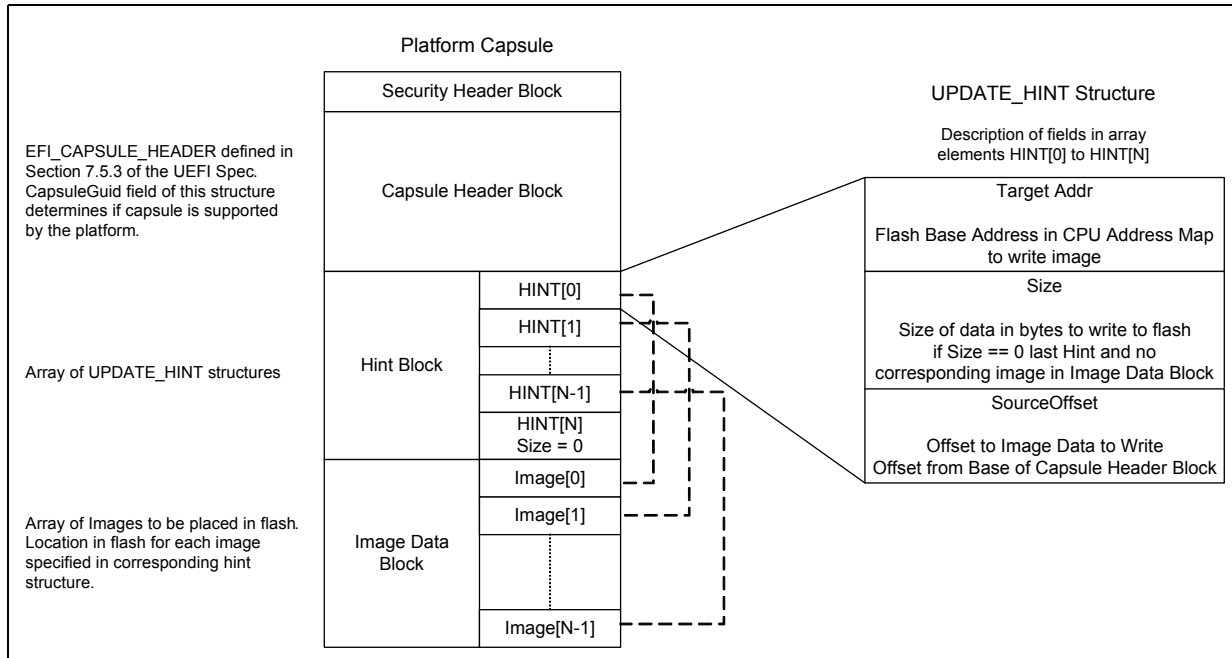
Platform Capsule

Security Header Block

EFI_CAPSULE_HEADER defined in Section 7.5.3 of the UEFI Spec. CapsuleGuid field of this structure determines if capsule is supported by the platform.

Capsule Header Block

Array of UPDATE_HINT structures

Hint Block

HINT[0]

HINT[1]

HINT[N-1]

HINT[N]
Size = 0

Array of Images to be placed in flash. Location in flash for each image specified in corresponding hint structure.

Image Data Block

Image[0]

Image[1]

Image[N-1]

UPDATE_HINT Structure

Description of fields in array elements HINT[0] to HINT[N]

Target Addr

Flash Base Address in CPU Address Map to write image

Size

Size of data in bytes to write to flash if Size == 0 last Hint and no corresponding image in Image Data Block

SourceOffset

Offset to Image Data to Write
Offset from Base of Capsule Header Block